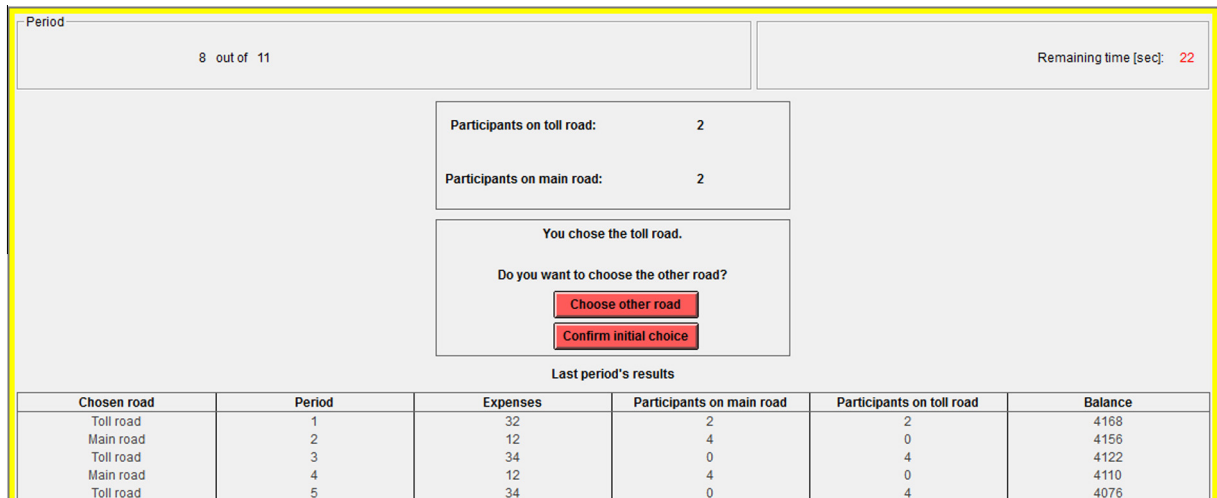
Period

8 out of 11

Remaining time [sec]: 22

Participants on toll road: 2

Participants on main road: 2

You chose the toll road.

Do you want to choose the other road?

Choose other road

Confirm initial choice

Last period's results

| Chosen road | Period | Expenses | Participants on main road | Participants on toll road | Balance |
|---|---|---|---|---|---|
| Toll road | 1 | 32 | 2 | 2 | 4168 |
| Main road | 2 | 12 | 4 | 0 | 4156 |
| Toll road | 3 | 34 | 0 | 4 | 4122 |
| Main road | 4 | 12 | 4 | 0 | 4110 |
| Toll road | 5 | 34 | 0 | 4 | 4076 |